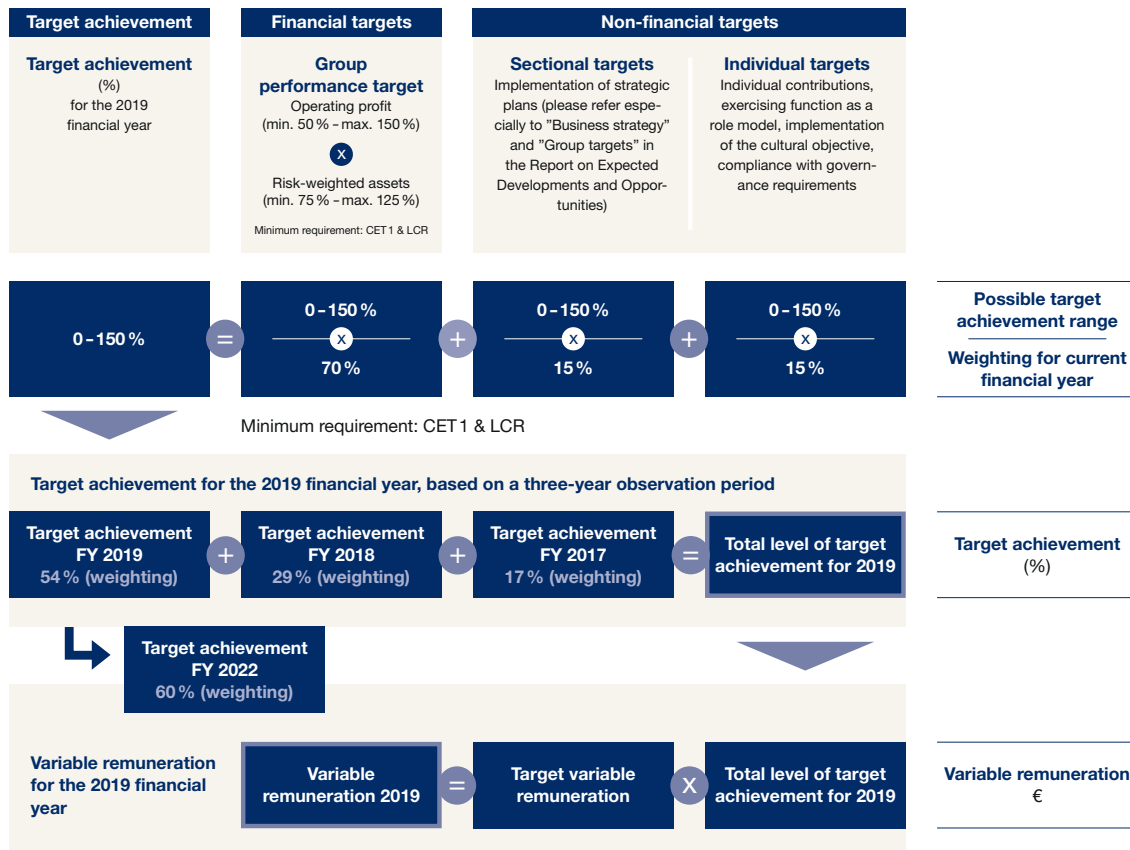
Target achievement

Target achievement
(%)
for the 2019 financial year

Financial targets

Group performance target
Operating profit
(min. 50 % – max. 150 %)

x

Risk-weighted assets
(min. 75 % – max. 125 %)

Minimum requirement: CET 1 & LCR

Non-financial targets

Sectional targets
Implementation of strategic plans (please refer especially to ”Business strategy” and ”Group targets” in the Report on Expected Developments and Opportunities)

Individual targets
Individual contributions, exercising function as a role model, implementation of the cultural objective, compliance with governance requirements

0 – 150 %

=

0 – 150 %
x
70 %

+

0 – 150 %
x
15 %

+

0 – 150 %
x
15 %

Possible target achievement range

Weighting for current financial year

Minimum requirement: CET 1 & LCR

Target achievement for the 2019 financial year, based on a three-year observation period

Target achievement FY 2019
54 % (weighting)

+

Target achievement FY 2018
29 % (weighting)

+

Target achievement FY 2017
17 % (weighting)

=

Total level of target achievement for 2019

Target achievement
(%)

Target achievement FY 2022
60 % (weighting)

Variable remuneration for the 2019 financial year

Variable remuneration 2019

=

Target variable remuneration

X

Total level of target achievement for 2019

Variable remuneration
€